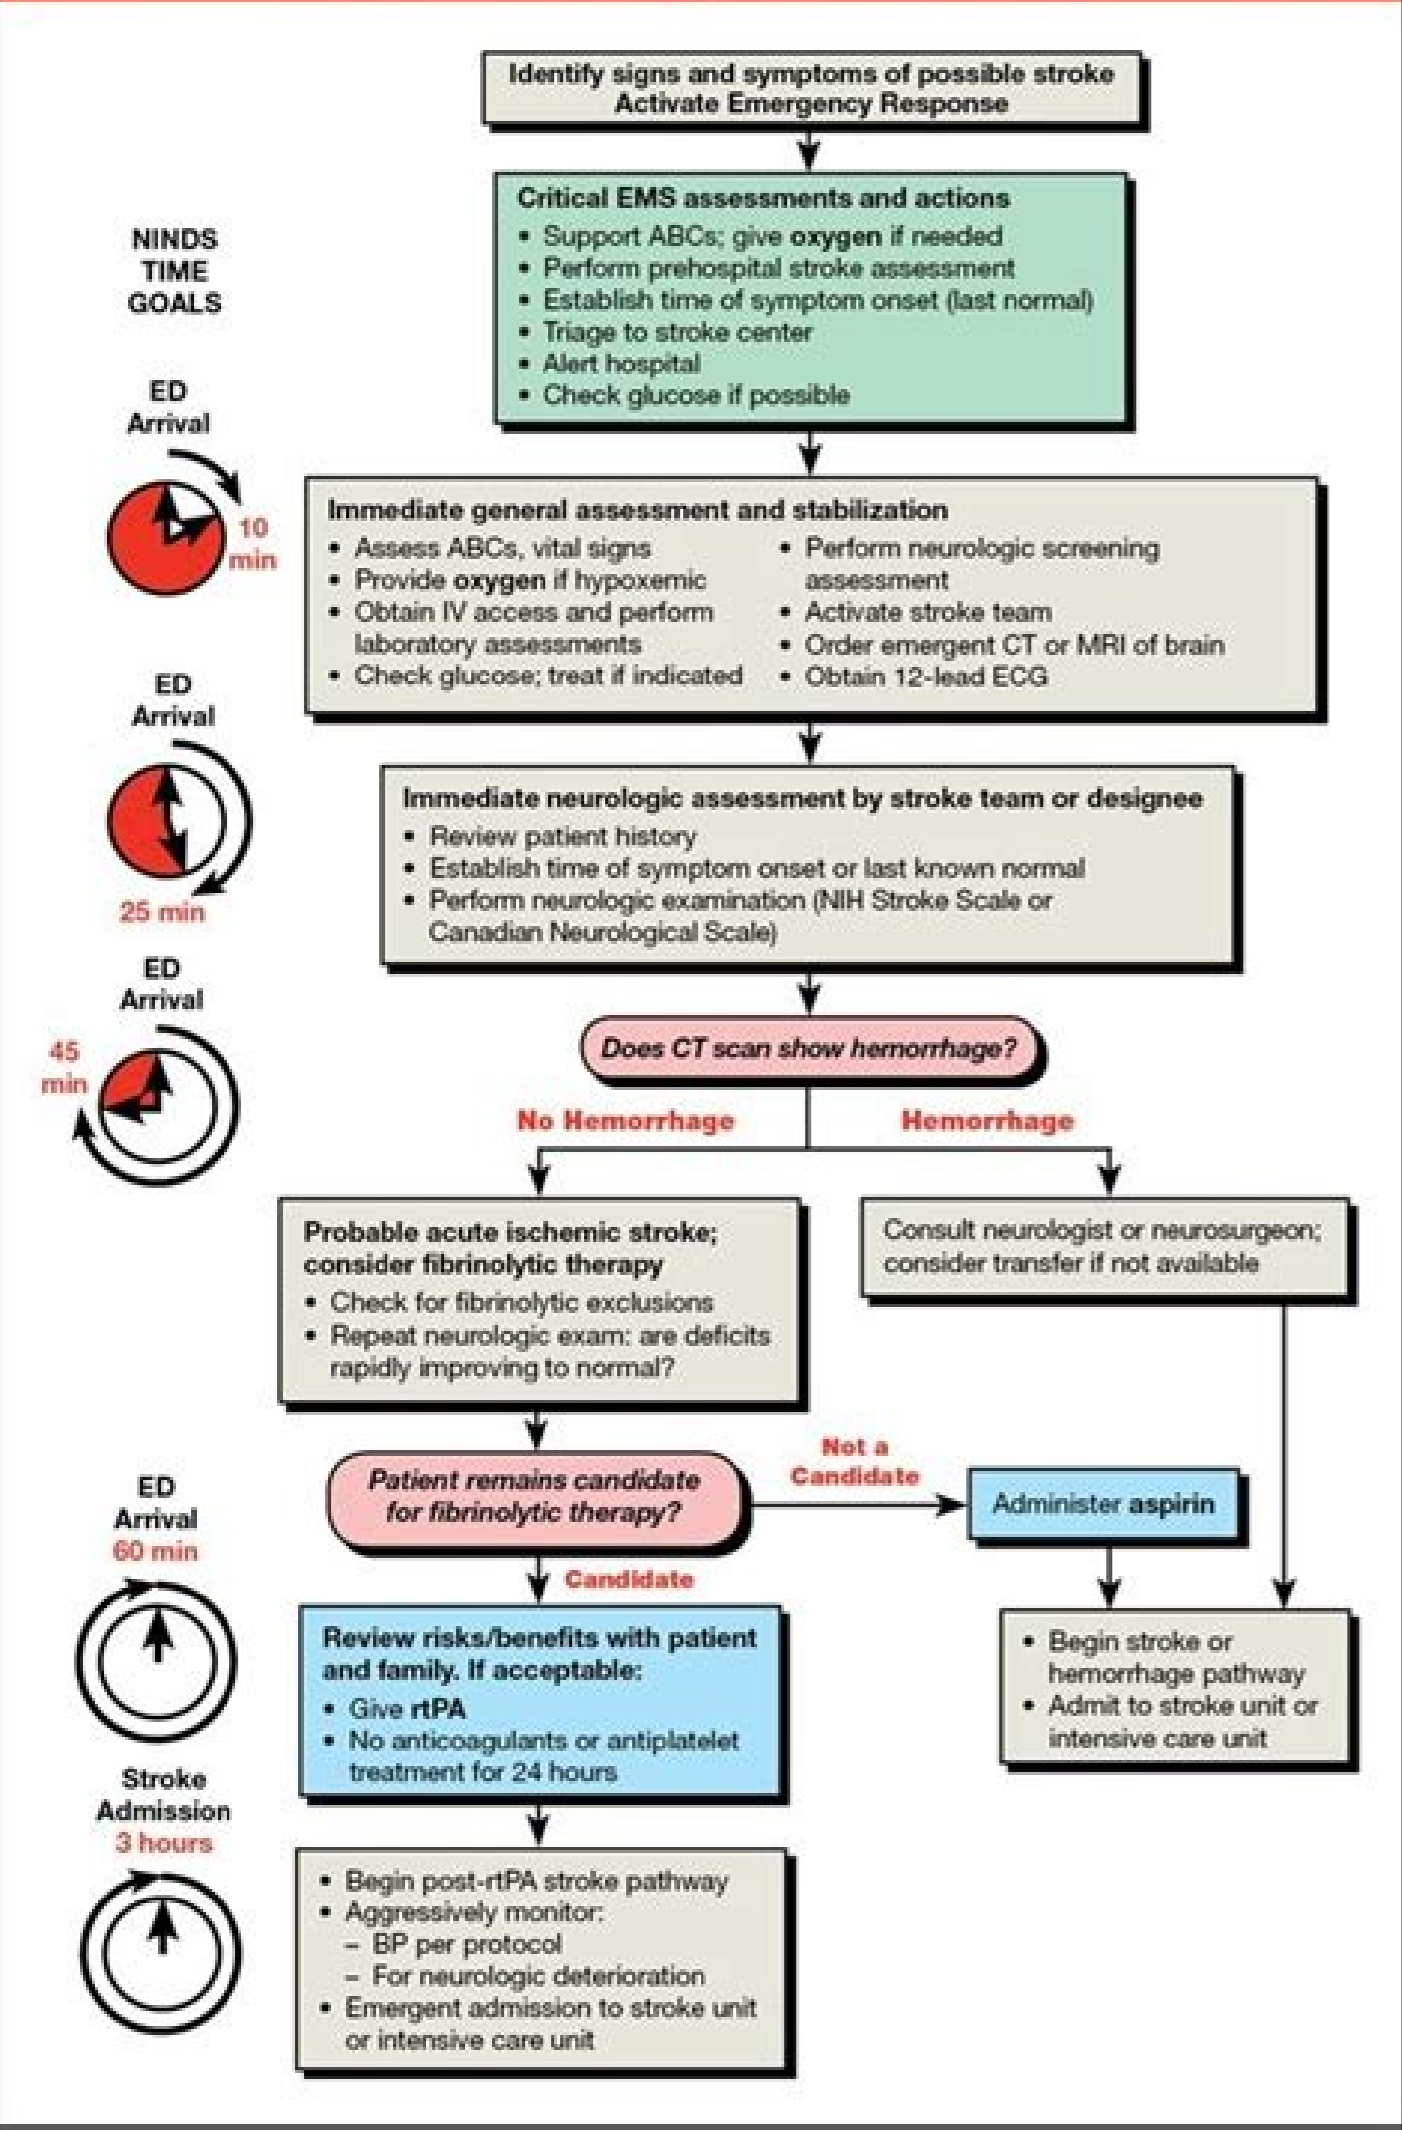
Identify signs and symptoms of possible stroke
Activate Emergency Response

Critical EMS assessments and actions
• Support ABCs; give oxygen if needed
• Perform prehospital stroke assessment
• Establish time of symptom onset (last normal)
• Triage to stroke center
• Alert hospital
• Check glucose if possible

NINDS TIME GOALS

ED Arrival

10 min

Immediate general assessment and stabilization
• Assess ABCs, vital signs
• Provide oxygen if hypoxemic
• Obtain IV access and perform laboratory assessments
• Check glucose; treat if indicated
• Perform neurologic screening assessment
• Activate stroke team
• Order emergent CT or MRI of brain
• Obtain 12-lead ECG

ED Arrival

25 min

Immediate neurologic assessment by stroke team or designee
• Review patient history
• Establish time of symptom onset or last known normal
• Perform neurologic examination (NIH Stroke Scale or Canadian Neurological Scale)

ED Arrival

45 min

Does CT scan show hemorrhage?

No Hemorrhage

Hemorrhage

Probable acute ischemic stroke; consider fibrinolytic therapy
• Check for fibrinolytic exclusions
• Repeat neurologic exam: are deficits rapidly improving to normal?

Consult neurologist or neurosurgeon; consider transfer if not available

ED Arrival
60 min

Patient remains candidate for fibrinolytic therapy?

Not a Candidate

Administer aspirin

Candidate

Review risks/benefits with patient and family. If acceptable:
• Give rtPA
• No anticoagulants or antiplatelet treatment for 24 hours

• Begin stroke or hemorrhage pathway
• Admit to stroke unit or intensive care unit

Stroke Admission
3 hours

• Begin post-rtPA stroke pathway
• Aggressively monitor:
– BP per protocol
– For neurologic deterioration
• Emergent admission to stroke unit or intensive care unit